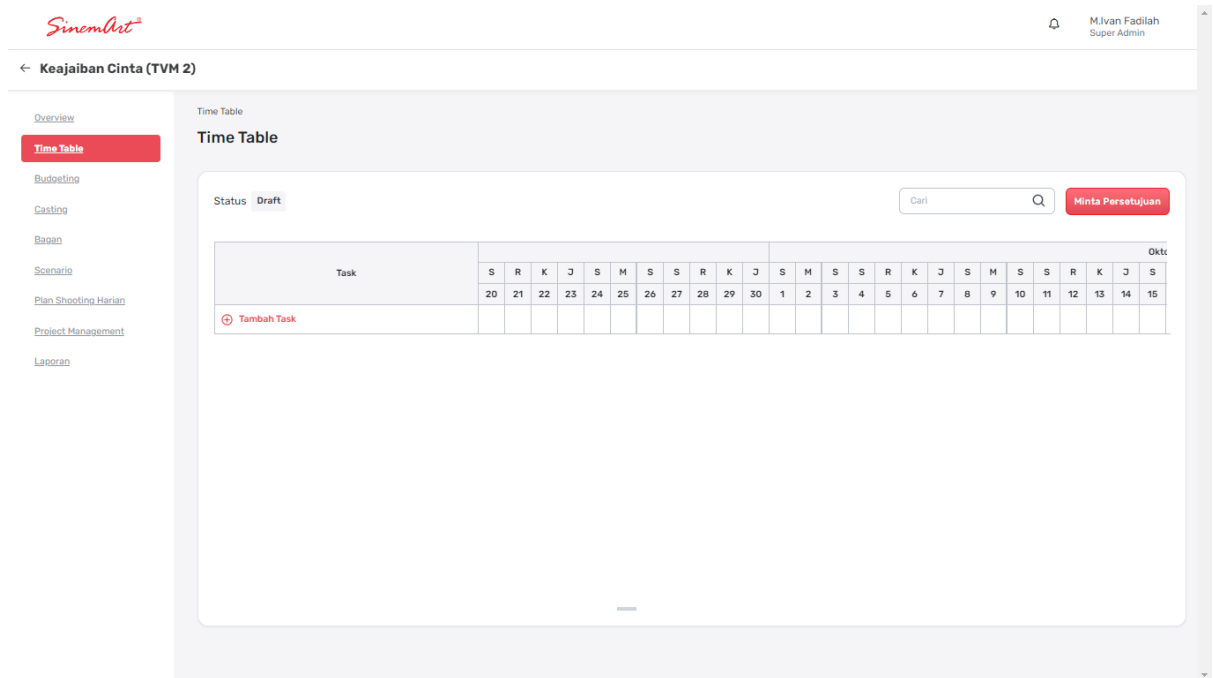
SinemArt

M.Ivan Fadilah
Super Admin

← Keajaiban Cinta (TVM 2)

Overview
Time Table
Budgeting
Casting
Bagan
Scenario
Plan Shooting Harian
Project Management
Laporan

Time Table

Time Table

Status Draft

Cari

Minta Persetujuan

| Task | | | | | | | | | | | | | | | | | | | | | | | | | | Okt |
|---|---|---|---|---|---|---|---|---|---|---|---|---|---|---|---|---|---|---|---|---|---|---|---|---|---|---|
| | S | R | K | J | S | M | S | S | R | K | J | S | M | S | S | R | K | J | S | M | S | S | R | K | J | S |
| | 20 | 21 | 22 | 23 | 24 | 25 | 26 | 27 | 28 | 29 | 30 | 1 | 2 | 3 | 4 | 5 | 6 | 7 | 8 | 9 | 10 | 11 | 12 | 13 | 14 | 15 |
| ⊕ Tambah Task | | | | | | | | | | | | | | | | | | | | | | | | | | |